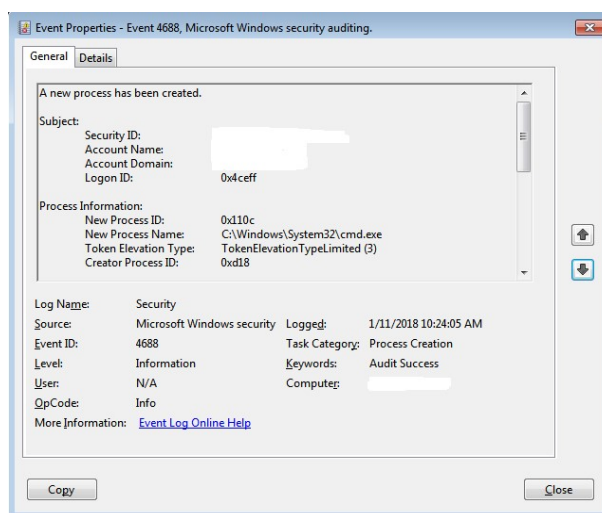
Event Properties - Event 4688, Microsoft Windows security auditing.

General | Details

A new process has been created.

Subject:
Security ID:
Account Name:
Account Domain:
Logon ID: 0x4ceff

Process Information:
New Process ID: 0x110c
New Process Name: C:\Windows\System32\cmd.exe
Token Elevation Type: TokenElevationTypeLimited (3)
Creator Process ID: 0xd18

| | | | |
|---|---|---|---|
| Log Name: | Security | | |
| Source: | Microsoft Windows security | Logged: | 1/11/2018 10:24:05 AM |
| Event ID: | 4688 | Task Category: | Process Creation |
| Level: | Information | Keywords: | Audit Success |
| User: | N/A | Computer: | |
| OpCode: | Info | | |
| More Information: | Event Log Online Help | | |

Copy

Close